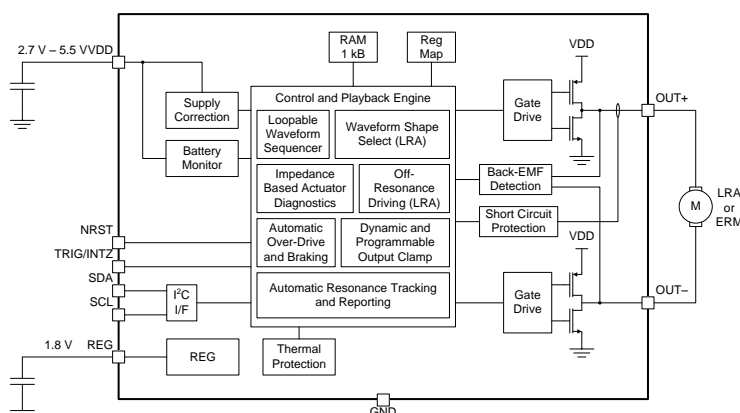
2.7 V – 5.5 V VDD

RAM
1 kB

Reg
Map

VDD

Supply
Correction

Control and Playback Engine

Loopable
Waveform
Sequencer

Waveform Shape
Select (LRA)

Gate
Drive

OUT+

Battery
Monitor

Impedance
Based Actuator
Diagnostics

Off-
Resonance
Driving (LRA)

Back-EMF
Detection

M

LRA
or
ERM

NRST

Automatic
Over-Drive
and Braking

Dynamic and
Programmable
Output Clamp

Short Circuit
Protection

VDD

TRIG/INTZ

SDA

SCL

I$^2$C
I/F

Automatic Resonance Tracking
and Reporting

Gate
Drive

OUT–

1.8 V

REG

REG

Thermal
Protection

GND